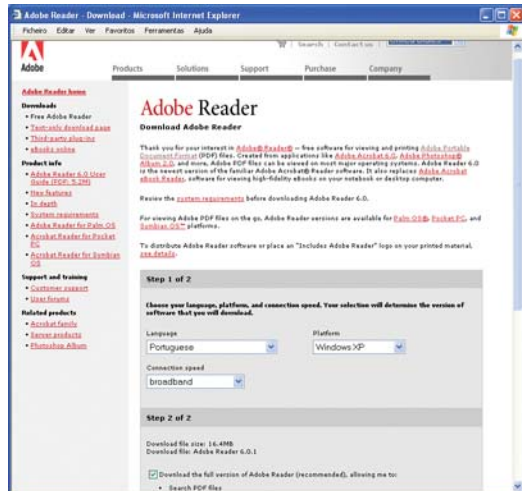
Adobe Reader - Download - Microsoft Internet Explorer

Ficheiro Editar Ver Favoritos Ferramentas Ajuda

Adobe

Search | Contact us |

Products Solutions Support Purchase Company

Adobe Reader home

Downloads
• Free Adobe Reader
• Text-only download page
• Third-party plug-ins
• eBooks online

Product info
• Adobe Reader 6.0 User Guide (PDF, 5.2M)
• New features
• In depth
• System requirements
• Adobe Reader for Palm OS
• Acrobat Reader for Pocket PC
• Acrobat Reader for Symbian OS

Support and training
• Customer support
• User forums

Related products
• Acrobat family
• Server products
• Photoshop Album

Adobe Reader

Download Adobe Reader

Thank you for your interest in Adobe® Reader® — free software for viewing and printing Adobe Portable Document Format (PDF) files. Created from applications like Adobe Acrobat 6.0, Adobe Photoshop® Album 2.0, and more, Adobe PDF files can be viewed on most major operating systems. Adobe Reader 6.0 is the newest version of the familiar Adobe Acrobat® Reader software. It also replaces Adobe Acrobat eBook Reader, software for viewing high-fidelity eBooks on your notebook or desktop computer.

Review the system requirements before downloading Adobe Reader 6.0.

For viewing Adobe PDF files on the go, Adobe Reader versions are available for Palm OS®, Pocket PC, and Symbian OS™ platforms.

To distribute Adobe Reader software or place an "Includes Adobe Reader" logo on your printed material, see details.

Step 1 of 2

Choose your language, platform, and connection speed. Your selection will determine the version of software that you will download.

Language
Portuguese

Platform
Windows XP

Connection speed
broadband

Step 2 of 2

Download file size: 16.4MB
Download file: Adobe Reader 6.0.1

Download the full version of Adobe Reader (recommended), allowing me to:
• Search PDF files